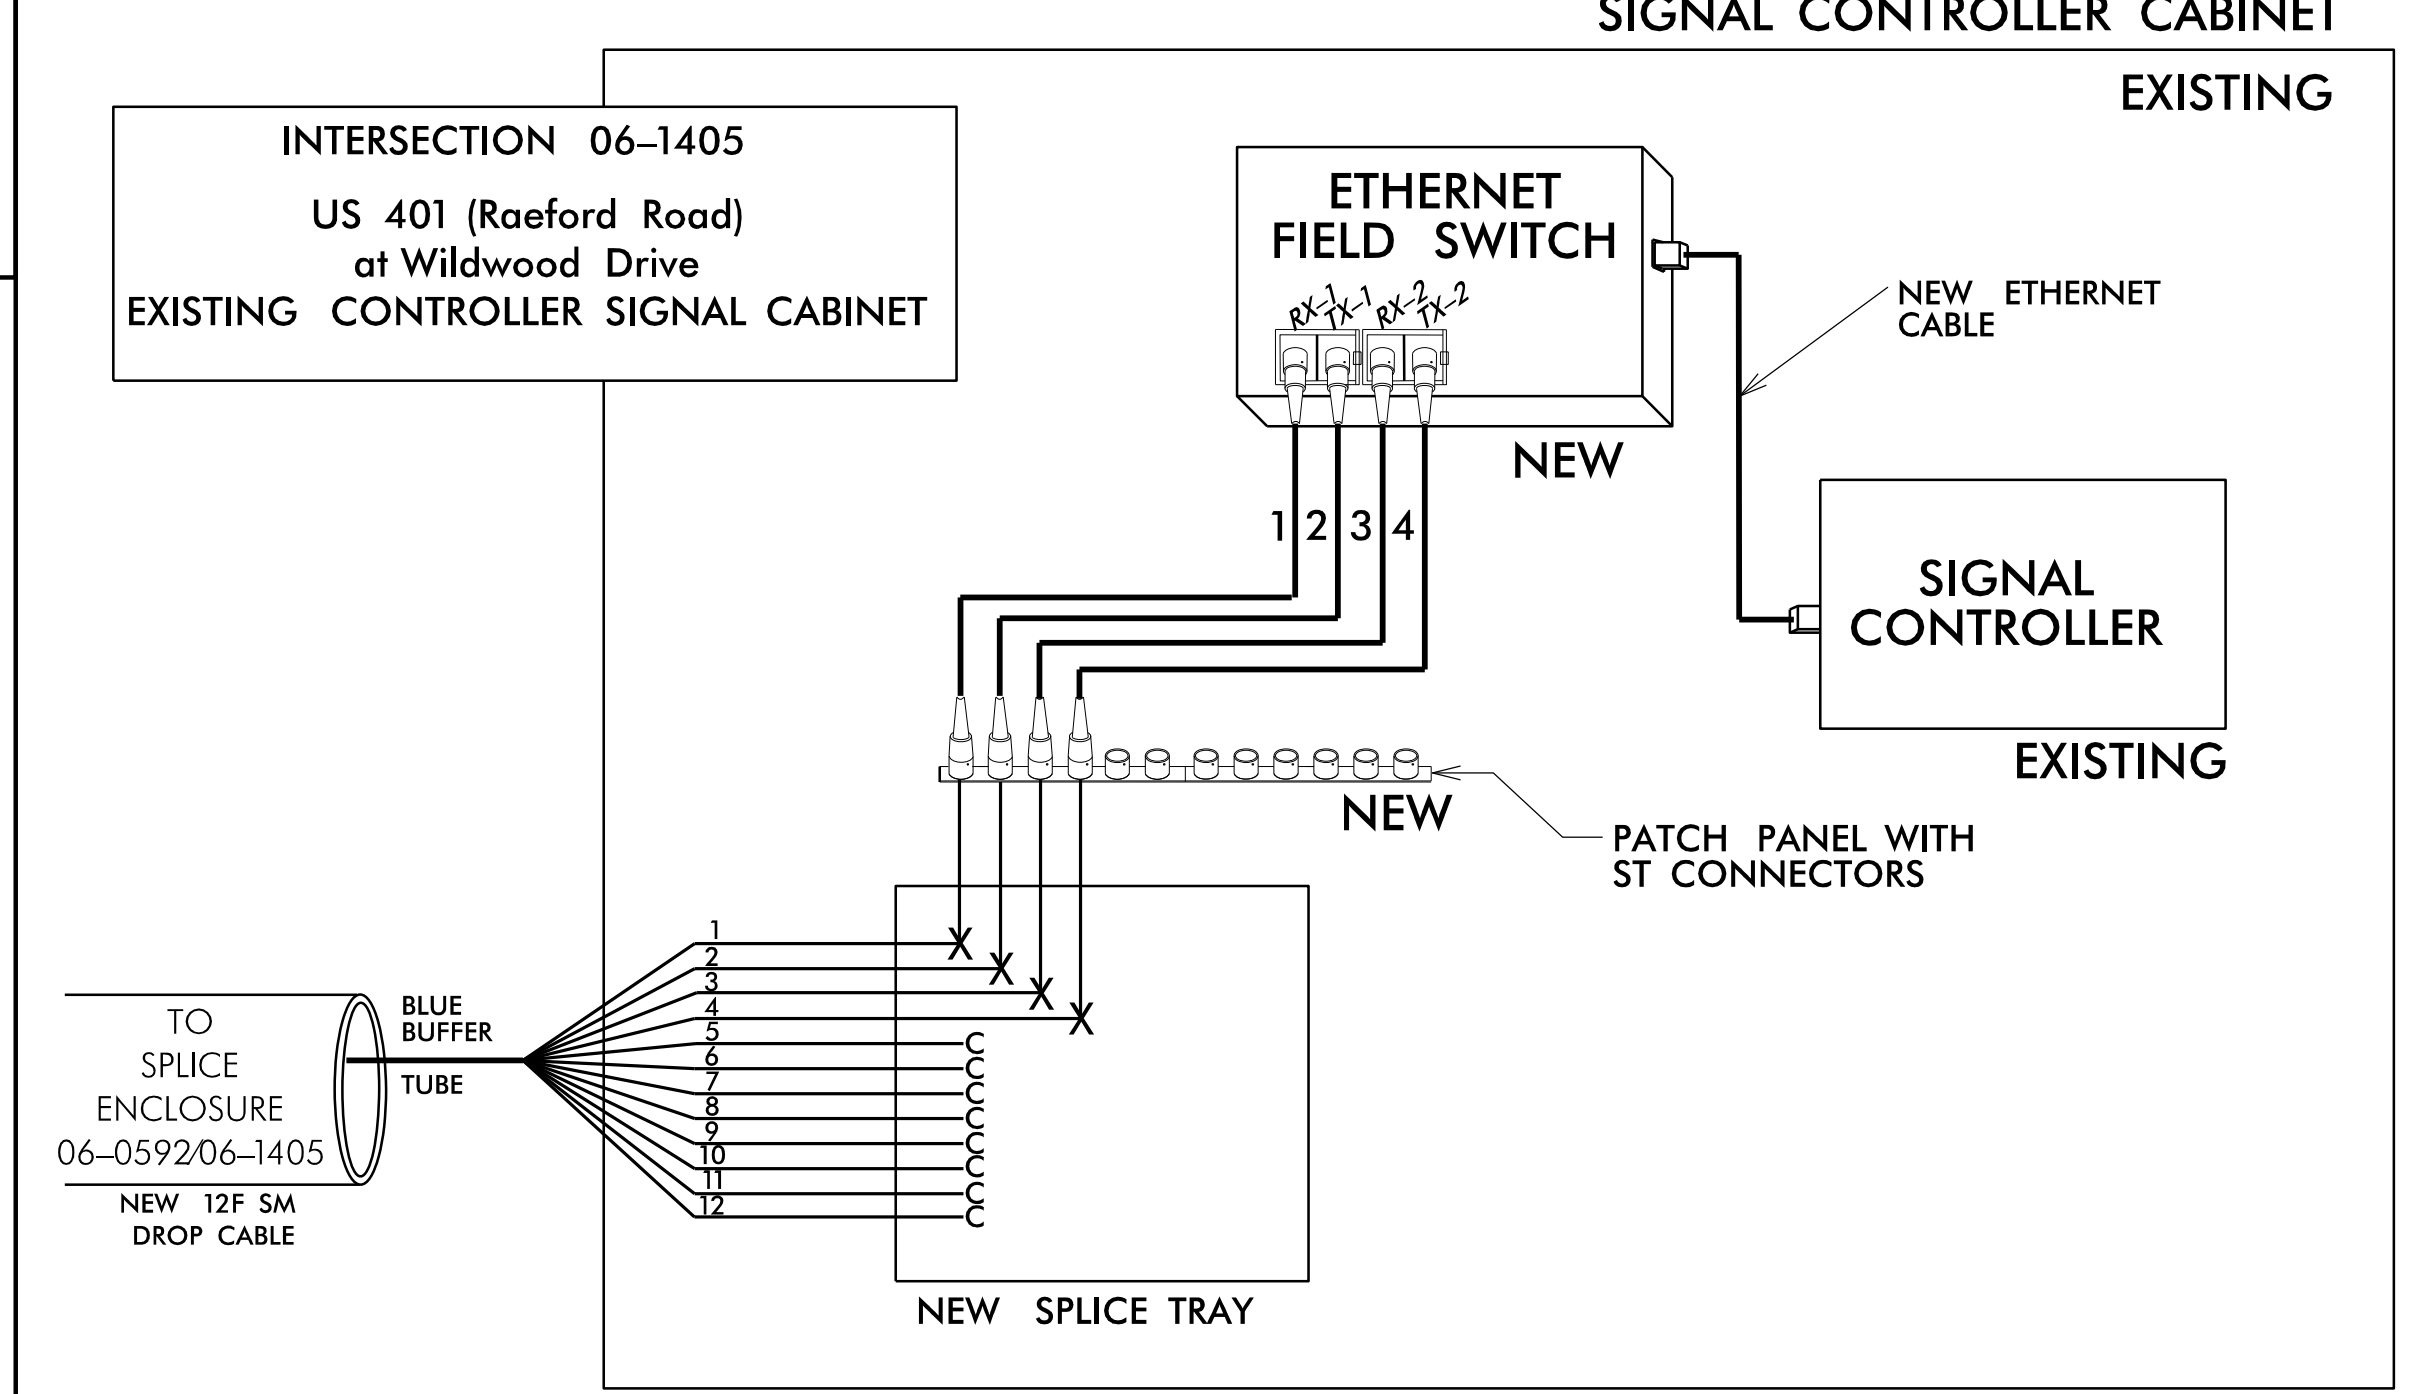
SIGNAL CONTROLLER CABINET

EXISTING

INTERSECTION 06–1405

US 401 (Raeford Road)
at Wildwood Drive
EXISTING CONTROLLER SIGNAL CABINET

ETHERNET
FIELD SWITCH

RX–1 TX–1 RX–2 TX–2

NEW

NEW ETHERNET
CABLE

1 2 3 4

SIGNAL
CONTROLLER

EXISTING

NEW

PATCH PANEL WITH
ST CONNECTORS

1
2
3
4
5
6
7
8
9
10
11
12

TO
SPLICE
ENCLOSURE
06–0592/06–1405

BLUE
BUFFER
TUBE

NEW 12F SM
DROP CABLE

NEW SPLICE TRAY